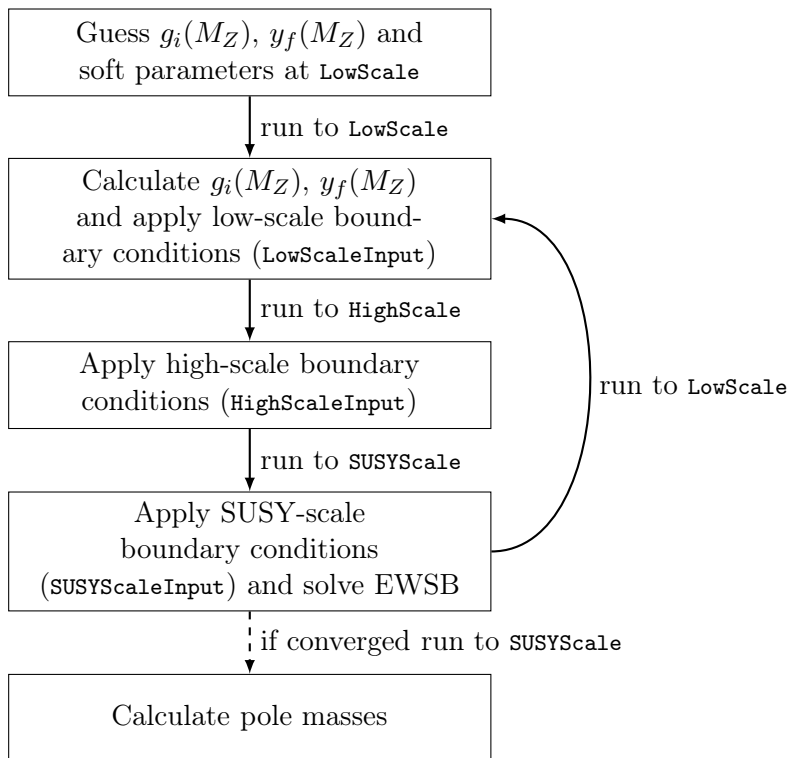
Guess $g_i(M_Z)$, $y_f(M_Z)$ and soft parameters at LowScale

run to LowScale

Calculate $g_i(M_Z)$, $y_f(M_Z)$ and apply low-scale boundary conditions (LowScaleInput)

run to HighScale

Apply high-scale boundary conditions (HighScaleInput)

run to LowScale

run to SUSYScale

Apply SUSY-scale boundary conditions (SUSYScaleInput) and solve EWSB

if converged run to SUSYScale

Calculate pole masses